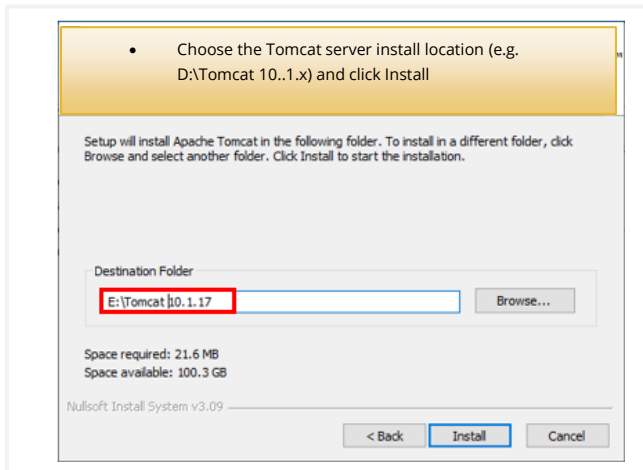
- Choose the Tomcat server install location (e.g. D:\Tomcat 10..1.x) and click Install

Setup will install Apache Tomcat in the following folder. To install in a different folder, click Browse and select another folder. Click Install to start the installation.

Destination Folder

E:\Tomcat 10.1.17

Browse...

Space required: 21.6 MB
Space available: 100.3 GB

Nullsoft Install System v3.09

< Back | Install | Cancel